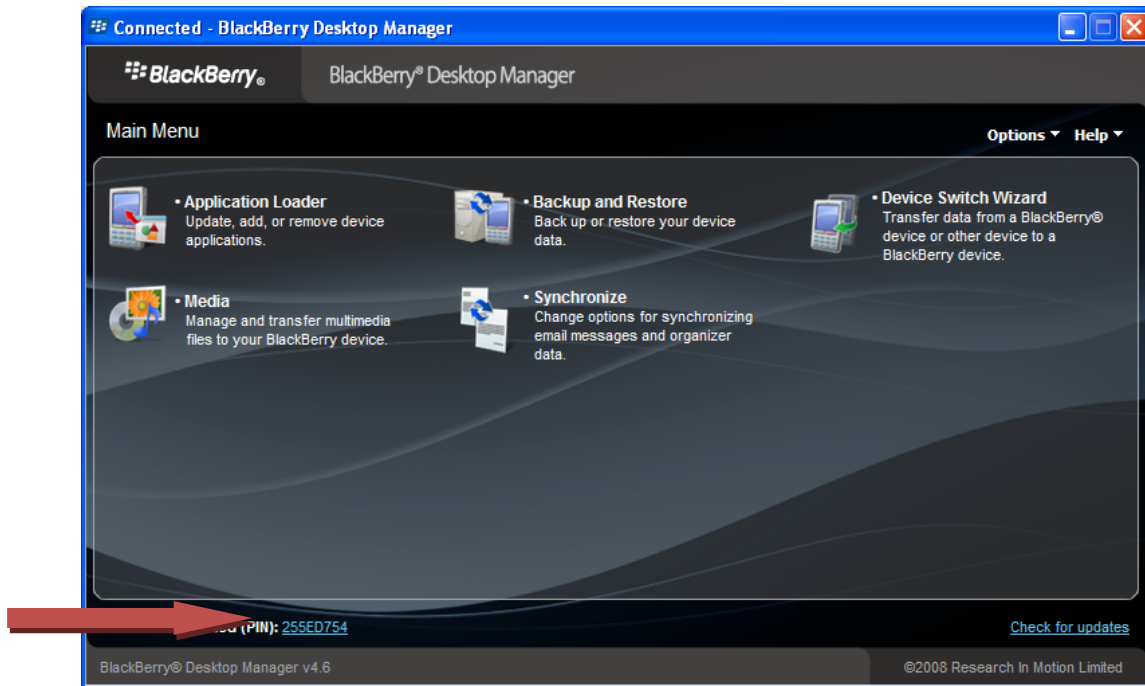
Connected - BlackBerry Desktop Manager

BlackBerry®

BlackBerry® Desktop Manager

Main Menu

Options ▾ Help ▾

• Application Loader
Update, add, or remove device applications.

• Backup and Restore
Back up or restore your device data.

• Device Switch Wizard
Transfer data from a BlackBerry® device or other device to a BlackBerry device.

• Media
Manage and transfer multimedia files to your BlackBerry device.

• Synchronize
Change options for synchronizing email messages and organizer data.

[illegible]ed (PIN): 255ED754

Check for updates

BlackBerry® Desktop Manager v4.6

©2008 Research In Motion Limited